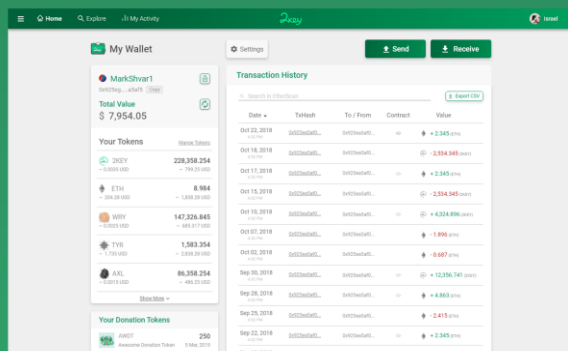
Home Explore My Activity 2key Israel

My Wallet

Settings

Send

Receive

MarkShvar1

0x925eg....a5af5 Copy

Total Value

$ 7,954.05

Your Tokens

Manage Tokens

| | |
|---|---|
| 2KEY ~ 0.0035 USD | 228,358.254 ~ 799.25 USD |
| ETH ~ 204.28 USD | 8.984 ~ 1,838.28 USD |
| WRY ~ 0.0035 USD | 147,326.845 ~ 585.317 USD |
| TYR ~ 1.735 USD | 1,583.354 ~ 2,838.28 USD |
| AXL ~ 0.0015 USD | 86,358.254 ~ 325.25 USD |

Show More

Your Donation Tokens

AWDT 250
Awesome Donation Token 3 Mar, 2019

Transaction History

Search in TXs/Hash

Export CSV

| Date | TxHash | To / From | Contract | Value |
|---|---|---|---|---|
| Oct 22, 2018 | 0x925ea0a0... | 0x925ea0a0... | | + 2.345 (ETH) |
| Oct 18, 2018 | 0x925ea0a0... | 0x925ea0a0... | | - 2,554.945 (2KEY) |
| Oct 17, 2018 | 0x925ea0a0... | 0x925ea0a0... | | + 2.345 (ETH) |
| Oct 15, 2018 | 0x925ea0a0... | 0x925ea0a0... | | - 2,554.945 (2KEY) |
| Oct 10, 2018 | 0x925ea0a0... | 0x925ea0a0... | | + 4,324.896 (2KEY) |
| Oct 07, 2018 | 0x925ea0a0... | 0x925ea0a0... | | - 1.896 (ETH) |
| Oct 02, 2018 | 0x925ea0a0... | 0x925ea0a0... | | - 0.687 (ETH) |
| Sep 30, 2018 | 0x925ea0a0... | 0x925ea0a0... | | + 12,356.741 (2KEY) |
| Sep 28, 2018 | 0x925ea0a0... | 0x925ea0a0... | | + 4.863 (ETH) |
| Sep 25, 2018 | 0x925ea0a0... | 0x925ea0a0... | | - 2.415 (ETH) |
| Sep 22, 2018 | 0x925ea0a0... | 0x925ea0a0... | | + 2.345 (ETH) |